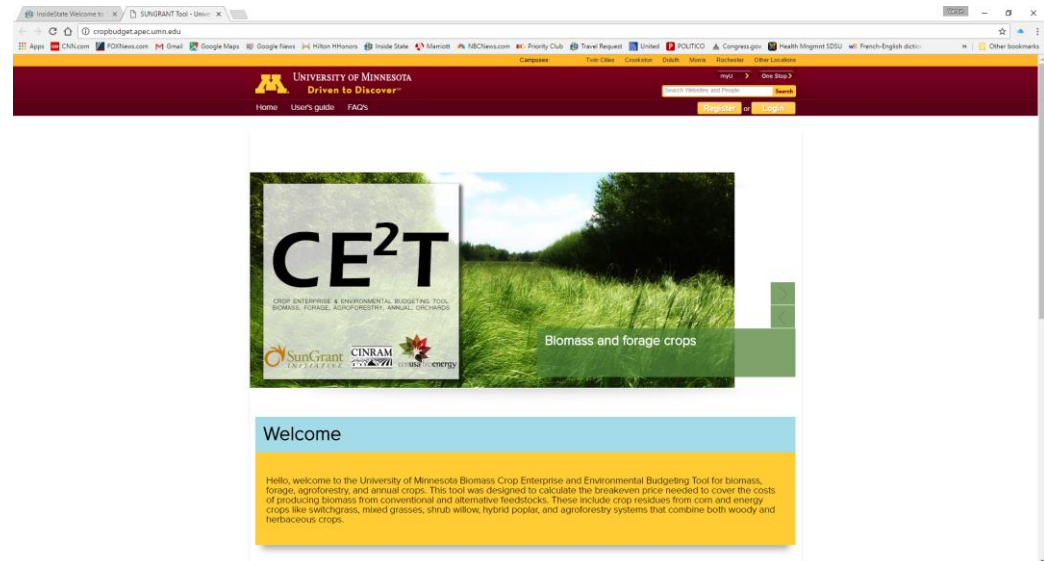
InsideState Welcome to × SUNGRANT Tool - Univ ×

cropbudget.apec.umn.edu

Apps CNN.com FOXNews.com Gmail Google Maps Google News Hilton HHonors Inside State Marriott NBCNews.com Priority Club Travel Request United POLITICO Congress.gov Health Mngmnt SDSU French-English dictio » Other bookmarks

Campuses: Twin Cities Crookston Duluth Morris Rochester Other Locations

University of Minnesota
Driven to Discover℠

myU One Stop

Search Websites and People Search

Home User's guide FAQ's

Register or Login

$CE^2T$

CROP ENTERPRISE & ENVIRONMENTAL BUDGETING TOOL
BIOMASS, FORAGE, AGROFORESTRY, ANNUAL, ORCHARDS

SunGrant INITIATIVE CINRAM cenusa bioenergy

Biomass and forage crops

Welcome

Hello, welcome to the University of Minnesota Biomass Crop Enterprise and Environmental Budgeting Tool for biomass, forage, agroforestry, and annual crops. This tool was designed to calculate the breakeven price needed to cover the costs of producing biomass from conventional and alternative feedstocks. These include crop residues from corn and energy crops like switchgrass, mixed grasses, shrub willow, hybrid poplar, and agroforestry systems that combine both woody and herbaceous crops.